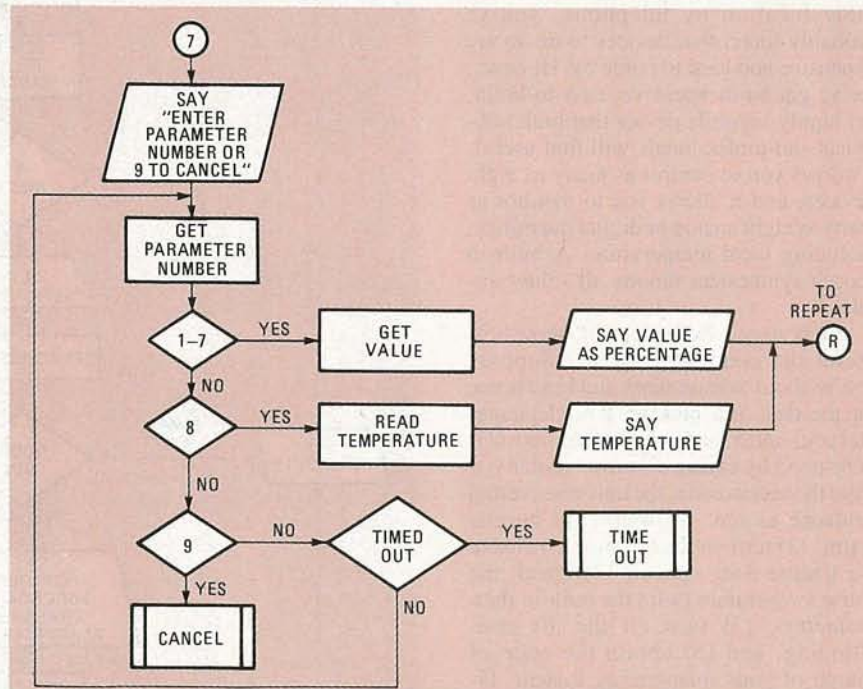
7

SAY "ENTER PARAMETER NUMBER OR 9 TO CANCEL"

GET PARAMETER NUMBER

1–7

YES

GET VALUE

SAY VALUE AS PERCENTAGE

TO REPEAT

R

NO

8

YES

READ TEMPERATURE

SAY TEMPERATURE

NO

9

NO

TIMED OUT

YES

TIME OUT

YES

NO

CANCEL